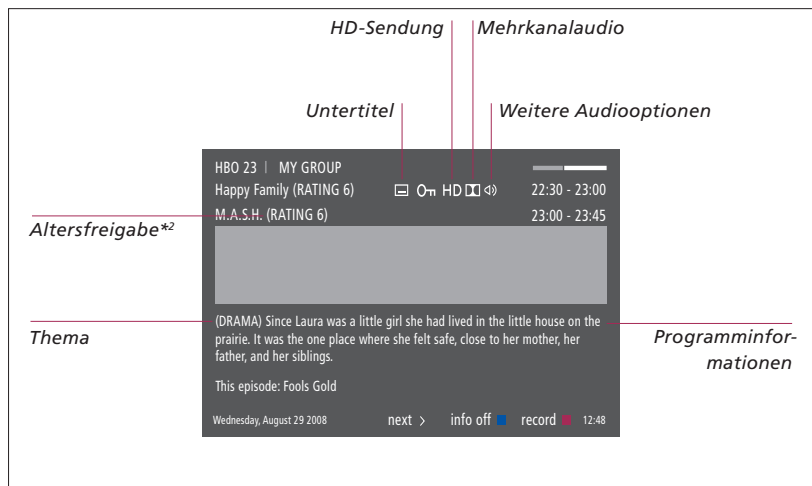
HD-Sendung

Mehrkanalaudio

Untertitel

Weitere Audiooptionen

HBO 23 | MY GROUP

Happy Family (RATING 6)

HD

22:30 - 23:00

Altersfreigabe*$^2$

M.A.S.H. (RATING 6)

23:00 - 23:45

Thema

(DRAMA) Since Laura was a little girl she had lived in the little house on the prairie. It was the one place where she felt safe, close to her mother, her father, and her siblings.

Programminformationen

This episode: Fools Gold

Wednesday, August 29 2008

next ›

info off

record

12:48